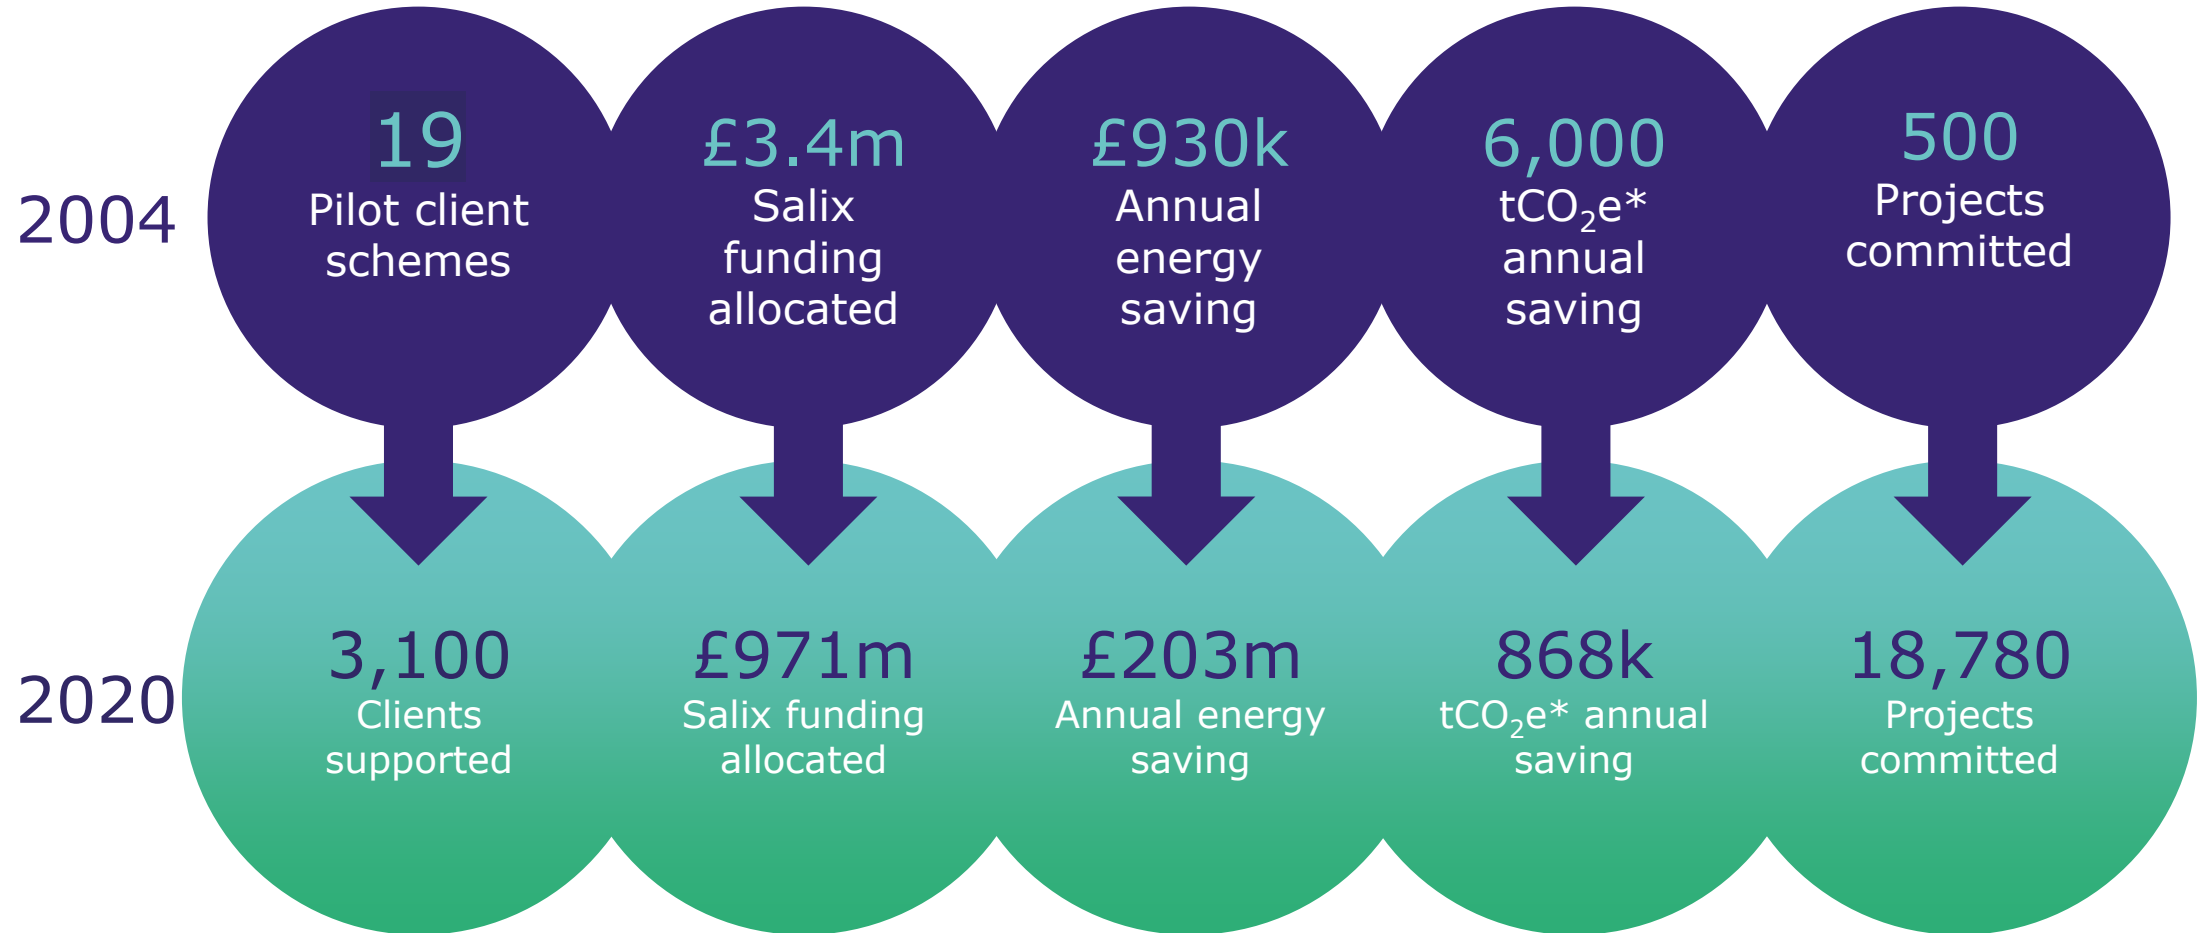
2004

19
Pilot client schemes

£3.4m
Salix funding allocated

£930k
Annual energy saving

6,000
$tCO_2e$* annual saving

500
Projects committed

2020

3,100
Clients supported

£971m
Salix funding allocated

£203m
Annual energy saving

868k
$tCO_2e$* annual saving

18,780
Projects committed